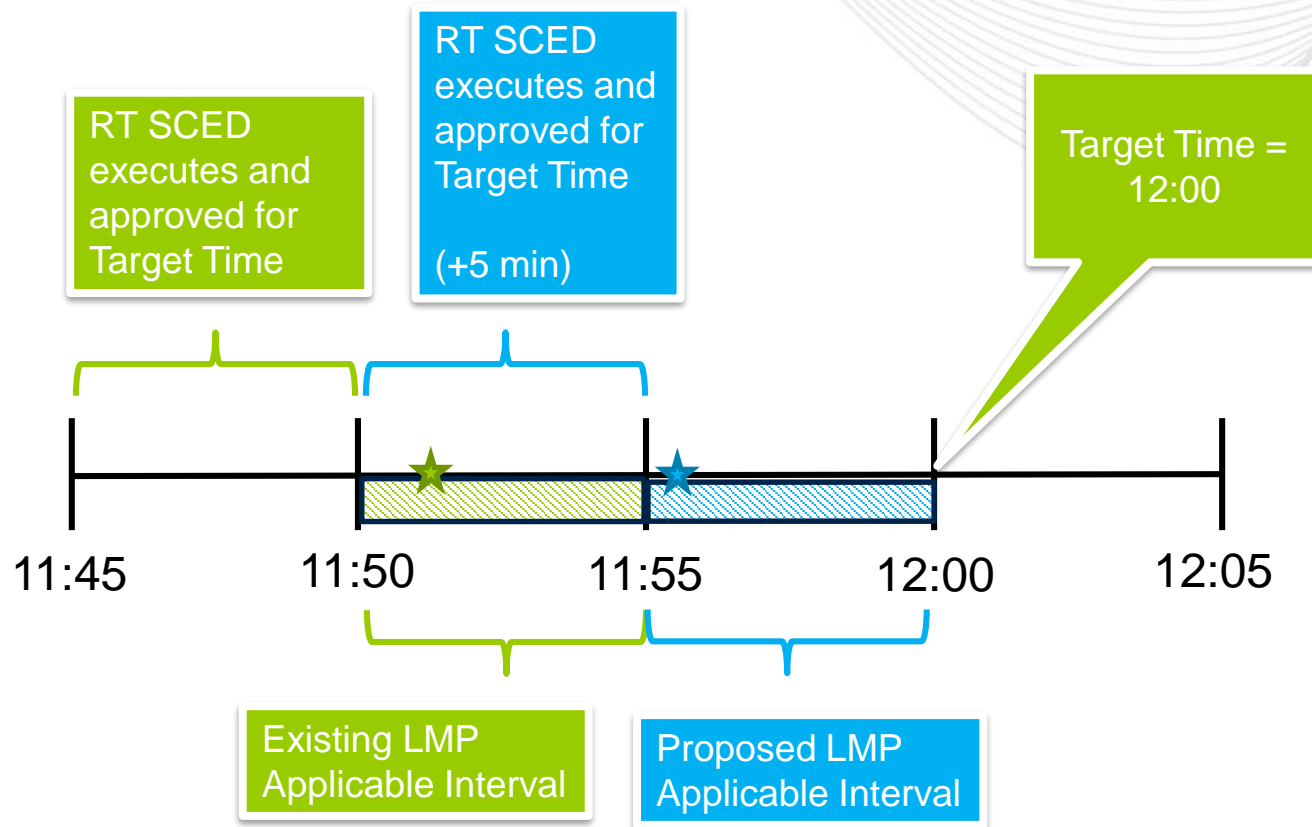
RT SCED executes and approved for Target Time

RT SCED executes and approved for Target Time

(+5 min)

Target Time = 12:00

11:45

11:50

11:55

12:00

12:05

Existing LMP Applicable Interval

Proposed LMP Applicable Interval